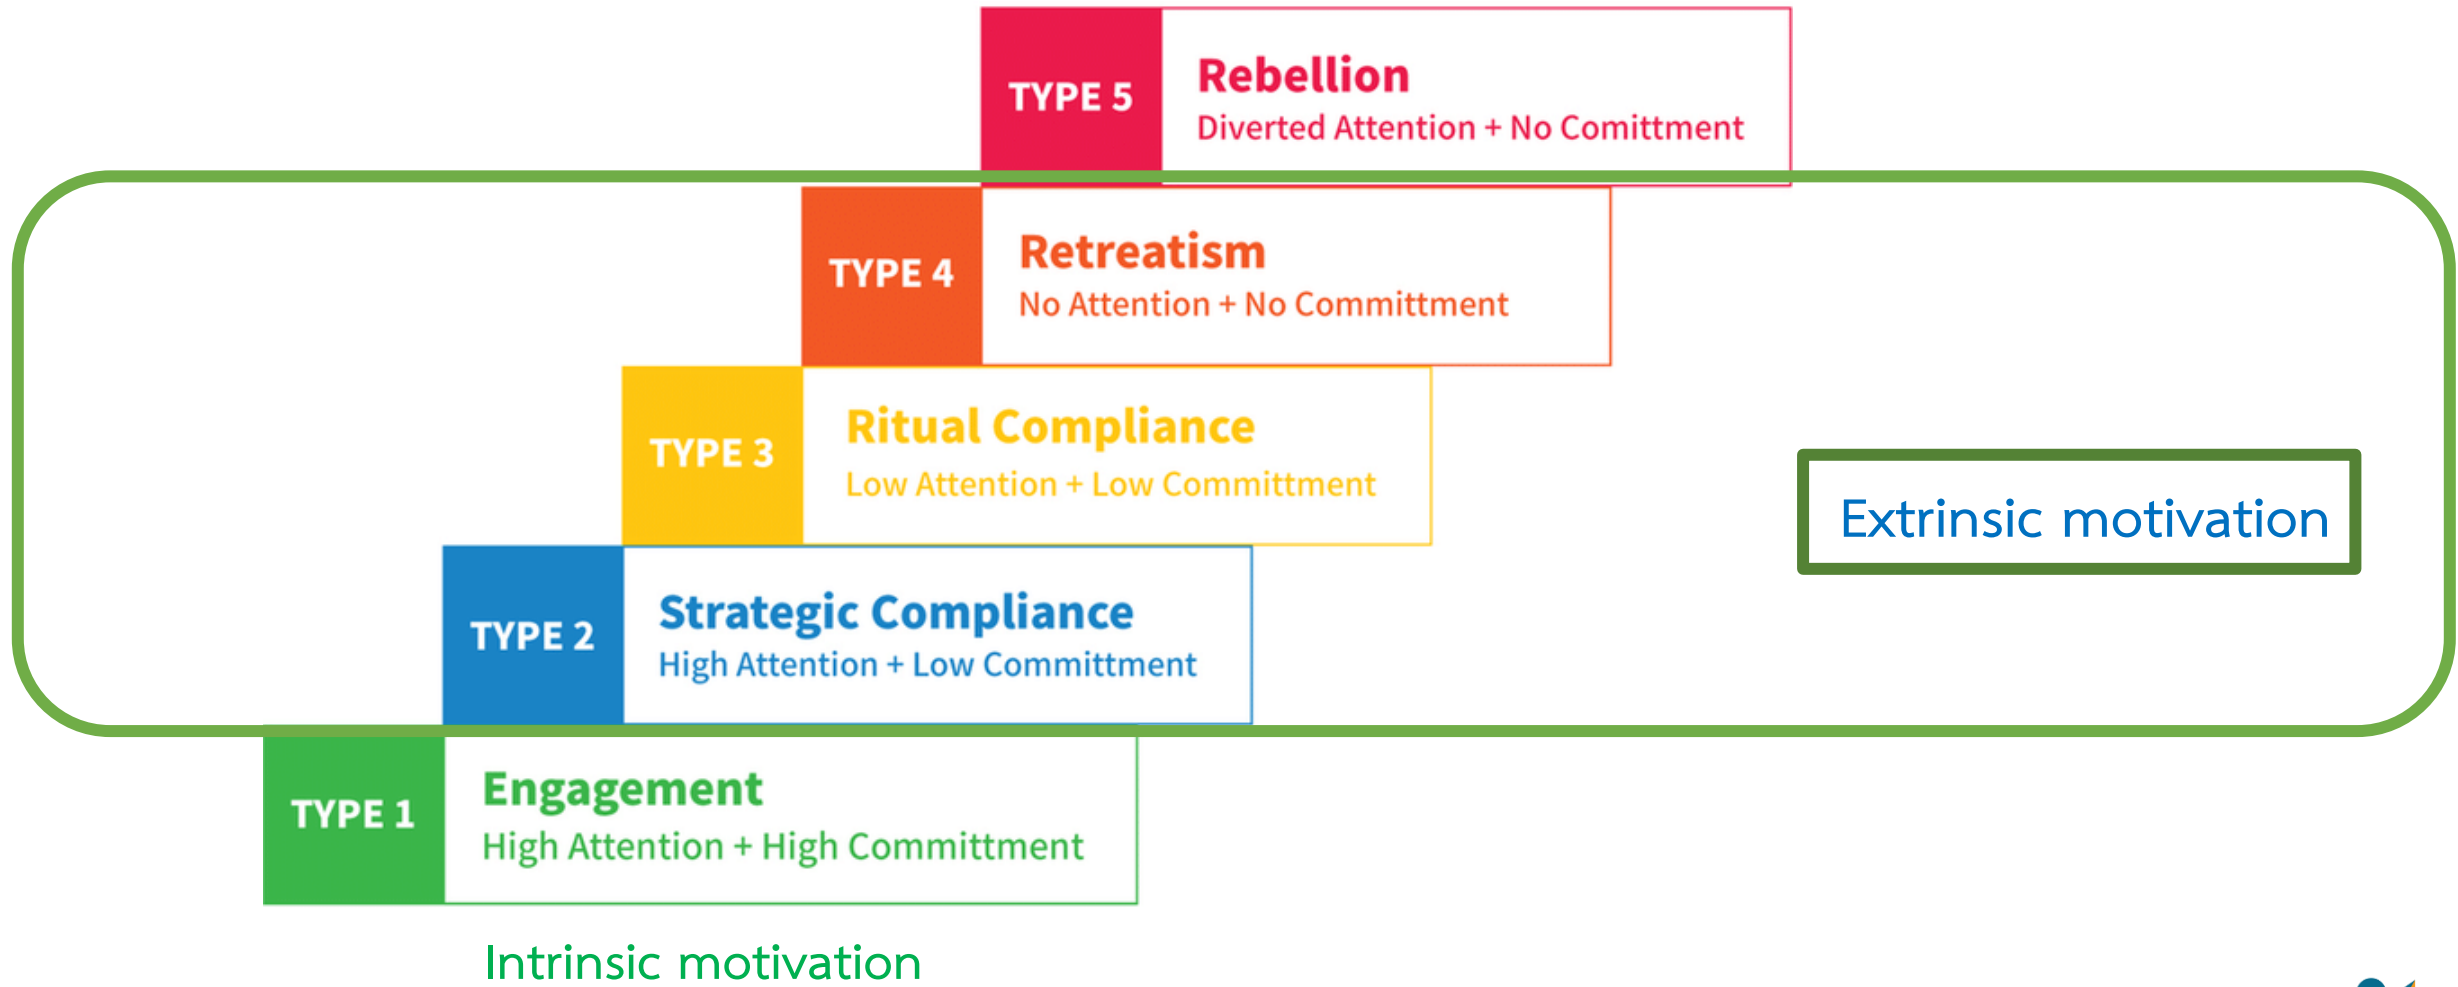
TYPE 5
Rebellion
Diverted Attention + No Comittment

TYPE 4
Retreatism
No Attention + No Committment

TYPE 3
Ritual Compliance
Low Attention + Low Committment

Extrinsic motivation

TYPE 2
Strategic Compliance
High Attention + Low Committment

TYPE 1
Engagement
High Attention + High Committment

Intrinsic motivation